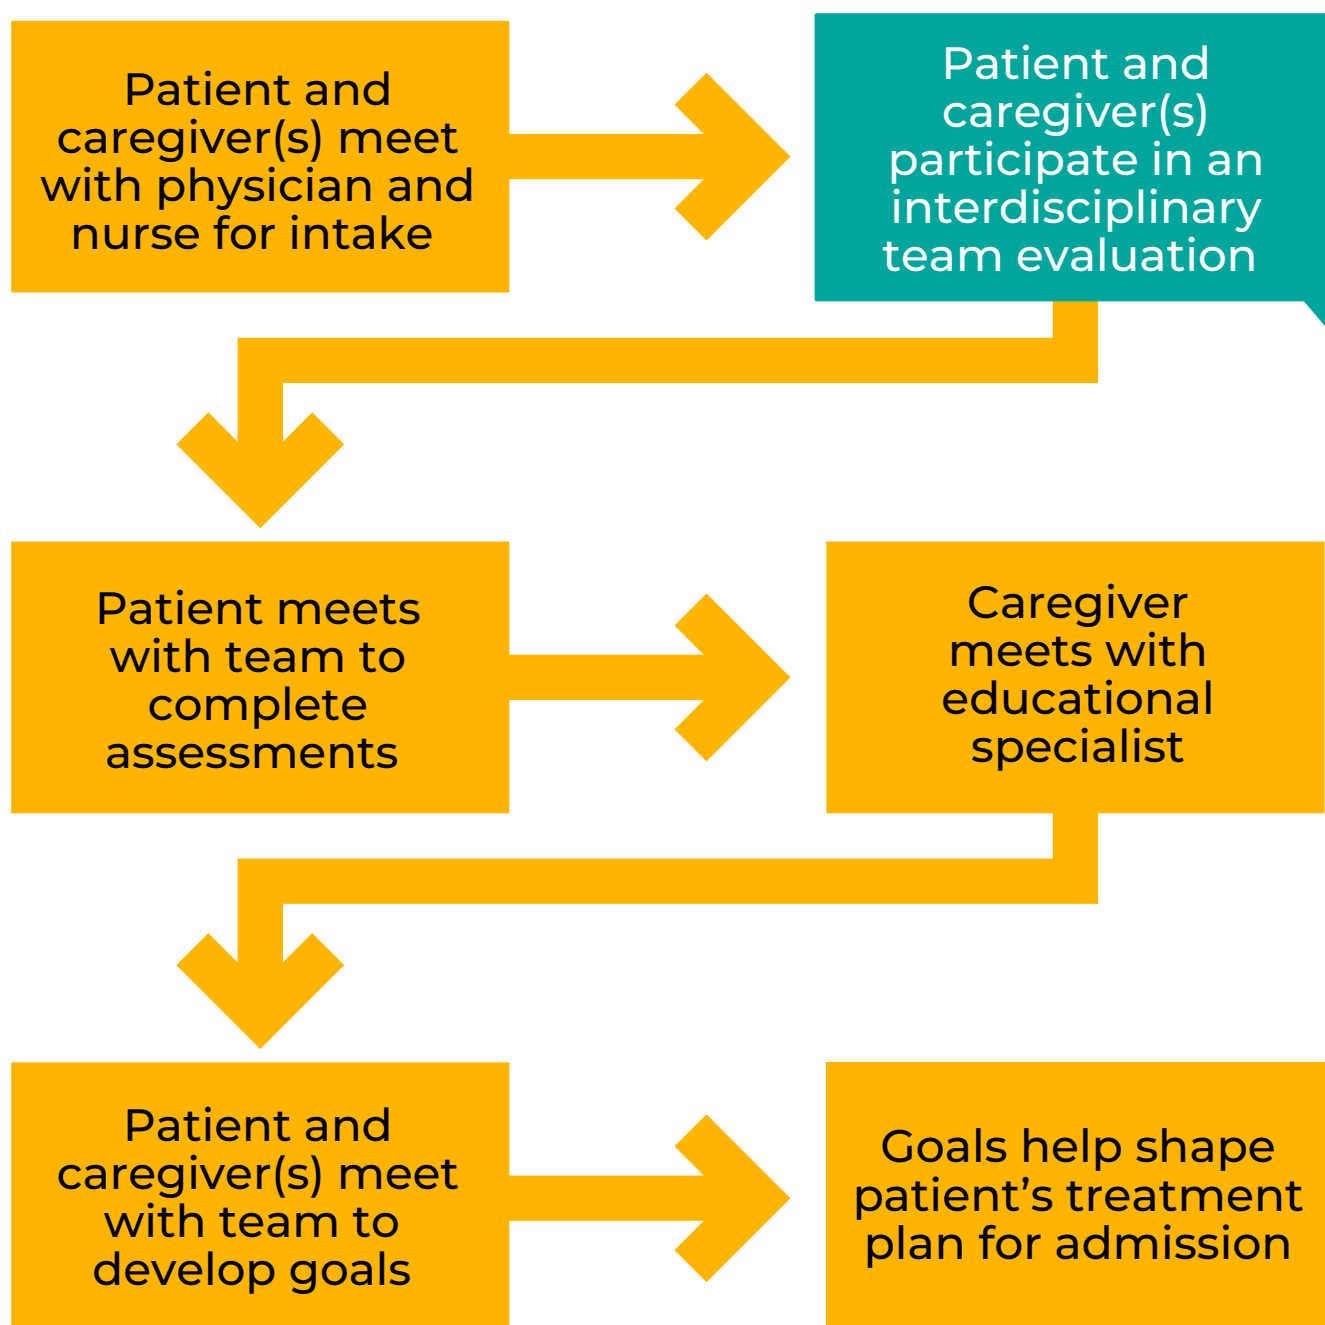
Patient and caregiver(s) meet with physician and nurse for intake

Patient and caregiver(s) participate in an interdisciplinary team evaluation

Patient meets with team to complete assessments

Caregiver meets with educational specialist

Patient and caregiver(s) meet with team to develop goals

Goals help shape patient’s treatment plan for admission